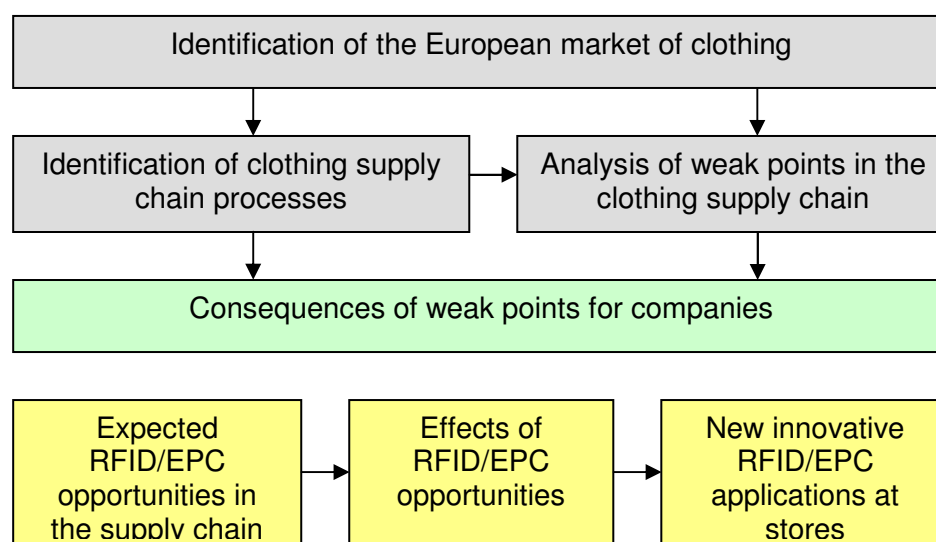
Identification of the European market of clothing

Identification of clothing supply chain processes

Analysis of weak points in the clothing supply chain

Consequences of weak points for companies

Expected RFID/EPC opportunities in the supply chain

Effects of RFID/EPC opportunities

New innovative RFID/EPC applications at stores